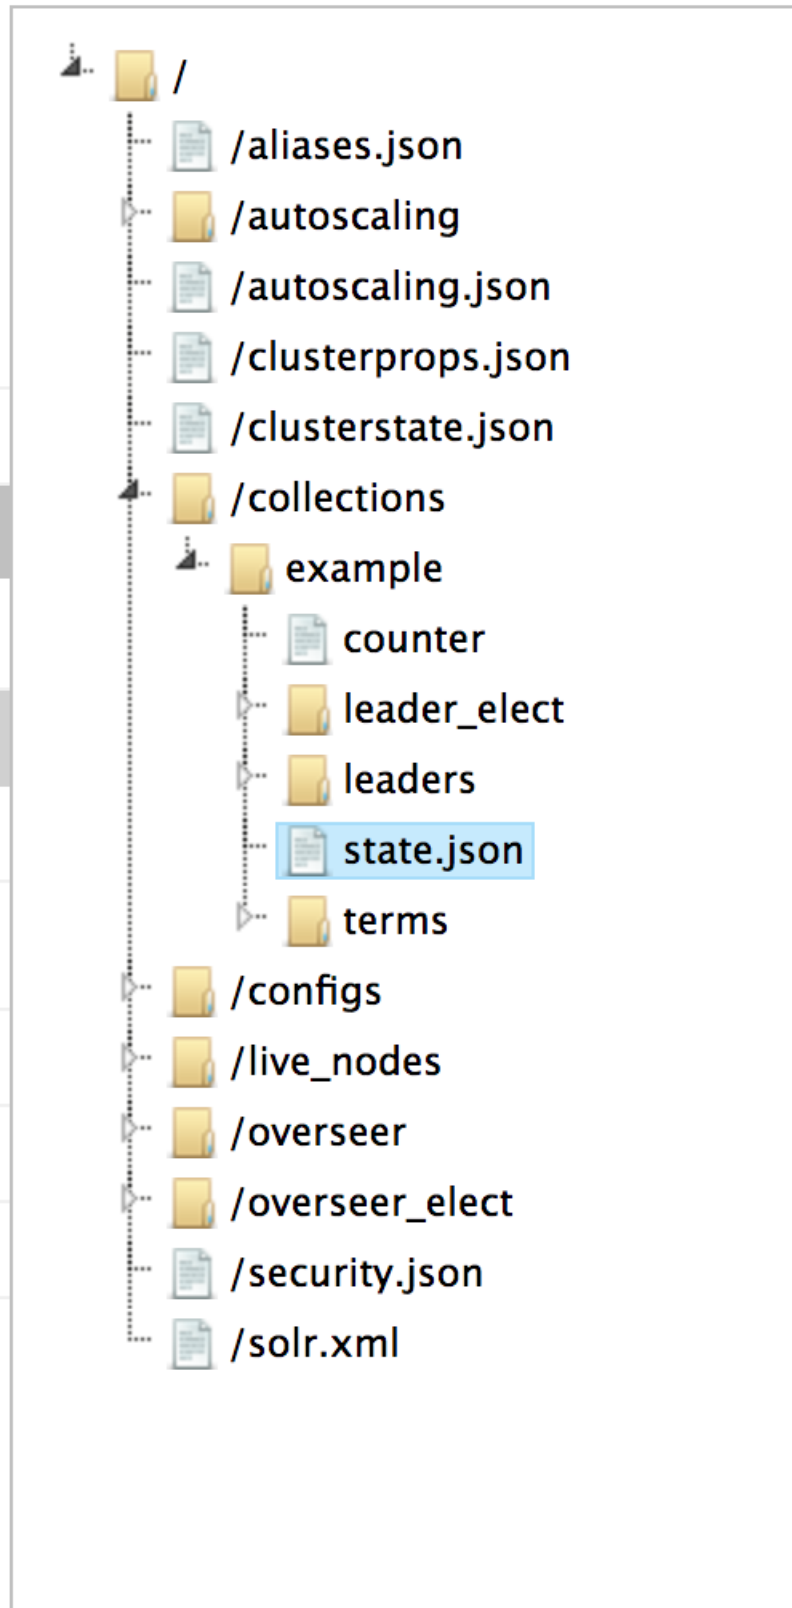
/
/aliases.json
/autoscaling
/autoscaling.json
/clusterprops.json
/clusterstate.json
/collections
example
counter
leader_elect
leaders
state.json
terms
/configs
/live_nodes
/overseer
/overseer_elect
/security.json
/solr.xml